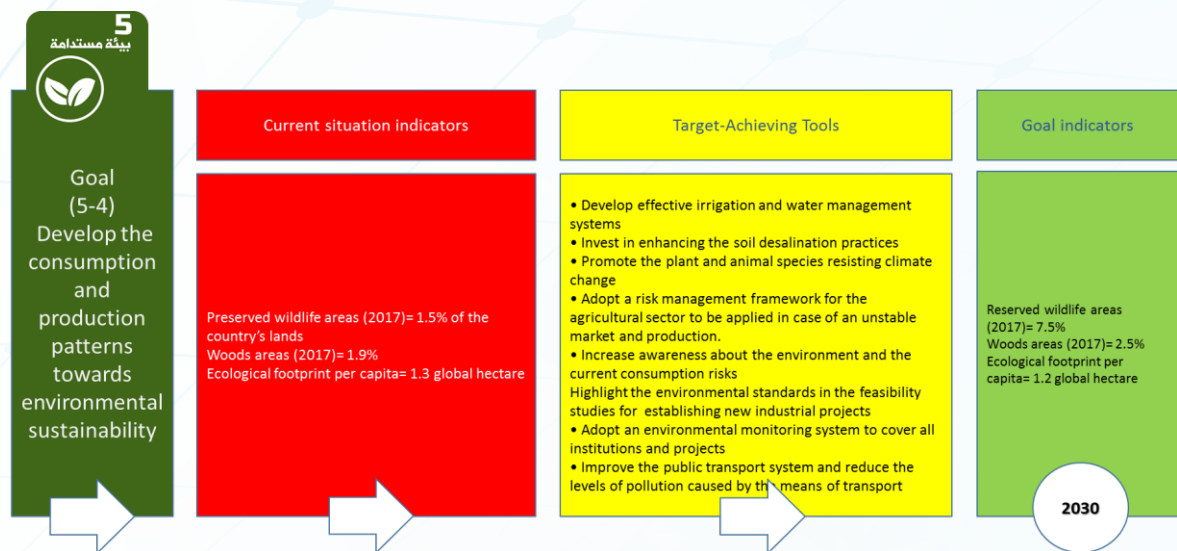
5
بيئة مستدامة

Goal
(5-4)
Develop the consumption and production patterns towards environmental sustainability

Current situation indicators

Preserved wildlife areas (2017)= 1.5% of the country's lands
Woods areas (2017)= 1.9%
Ecological footprint per capita= 1.3 global hectare

Target-Achieving Tools

• Develop effective irrigation and water management systems
• Invest in enhancing the soil desalination practices
• Promote the plant and animal species resisting climate change
• Adopt a risk management framework for the agricultural sector to be applied in case of an unstable market and production.
• Increase awareness about the environment and the current consumption risks
Highlight the environmental standards in the feasibility studies for establishing new industrial projects
• Adopt an environmental monitoring system to cover all institutions and projects
• Improve the public transport system and reduce the levels of pollution caused by the means of transport

Goal indicators

Reserved wildlife areas (2017)= 7.5%
Woods areas (2017)= 2.5%
Ecological footprint per capita= 1.2 global hectare

2030